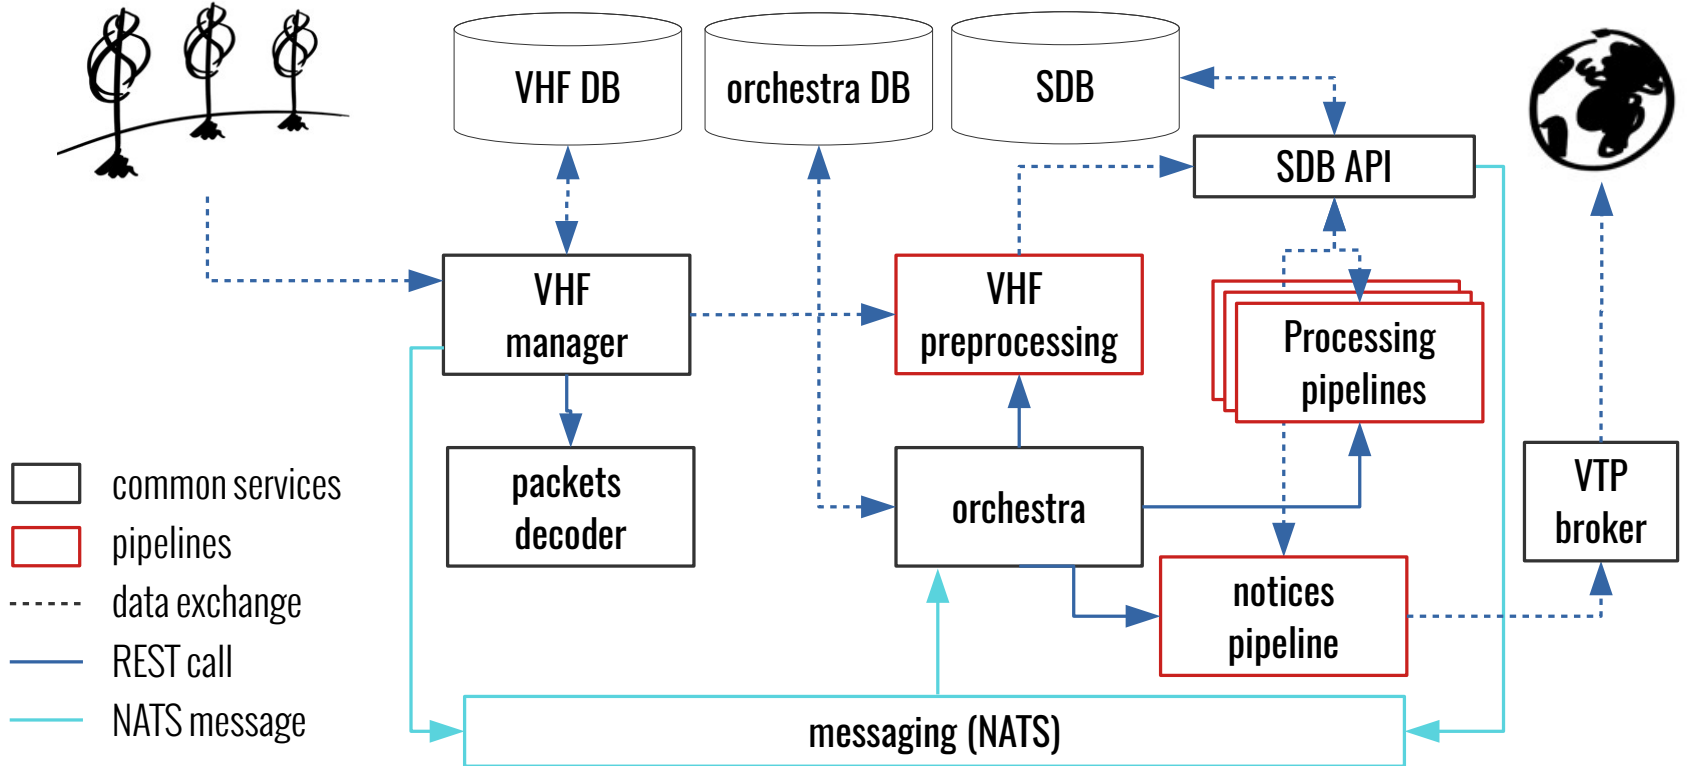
VHF DB

orchestra DB

SDB

SDB API

VHF manager

VHF preprocessing

Processing pipelines

packets decoder

orchestra

VTP broker

notices pipeline

messaging (NATS)

common services

pipelines

data exchange

REST call

NATS message